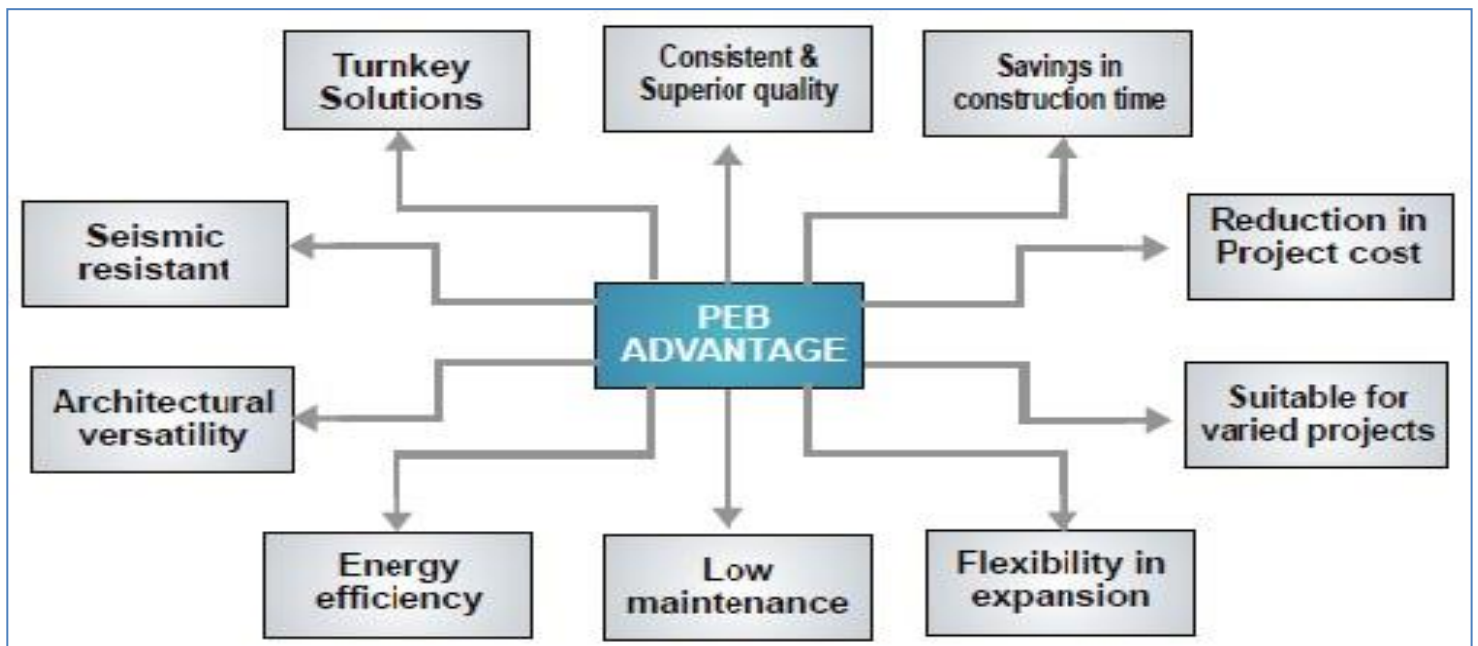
Turnkey Solutions

Consistent & Superior quality

Savings in construction time

Seismic resistant

Reduction in Project cost

PEB ADVANTAGE

Architectural versatility

Suitable for varied projects

Energy efficiency

Low maintenance

Flexibility in expansion